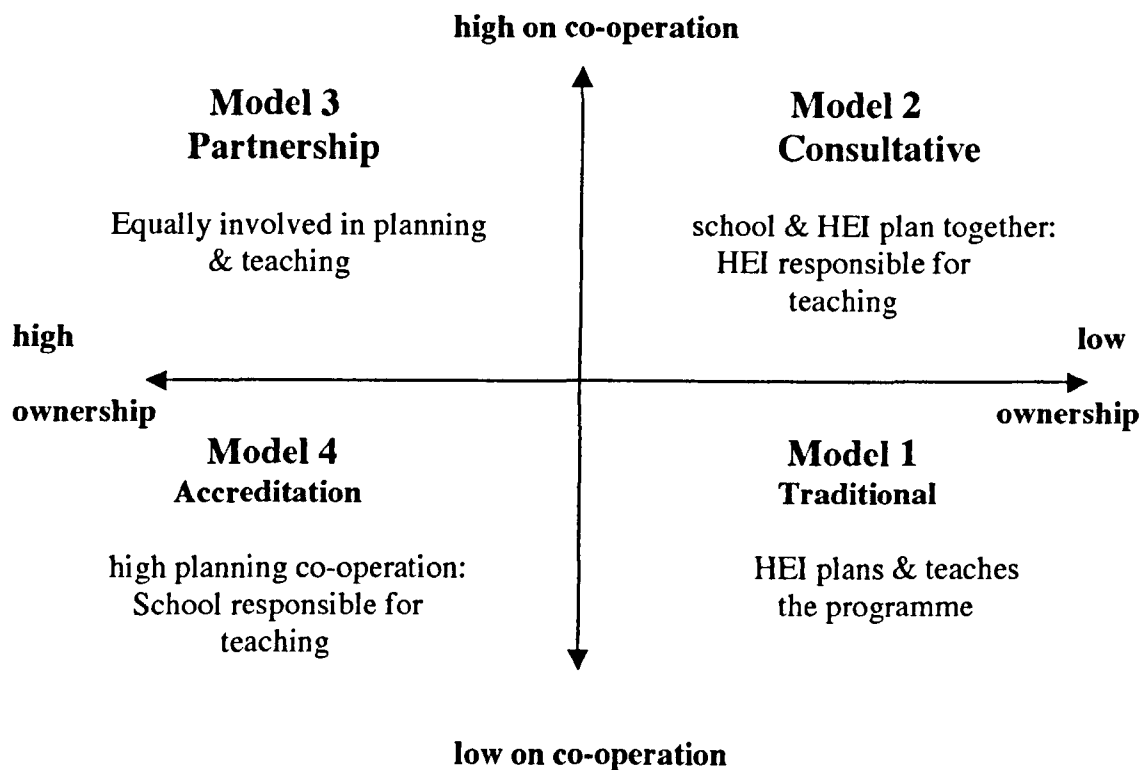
high on co-operation

Model 3
Partnership

Equally involved in planning & teaching

Model 2
Consultative

school & HEI plan together: HEI responsible for teaching

high

low

ownership

ownership

Model 4
Accreditation

high planning co-operation: School responsible for teaching

Model 1
Traditional

HEI plans & teaches the programme

low on co-operation